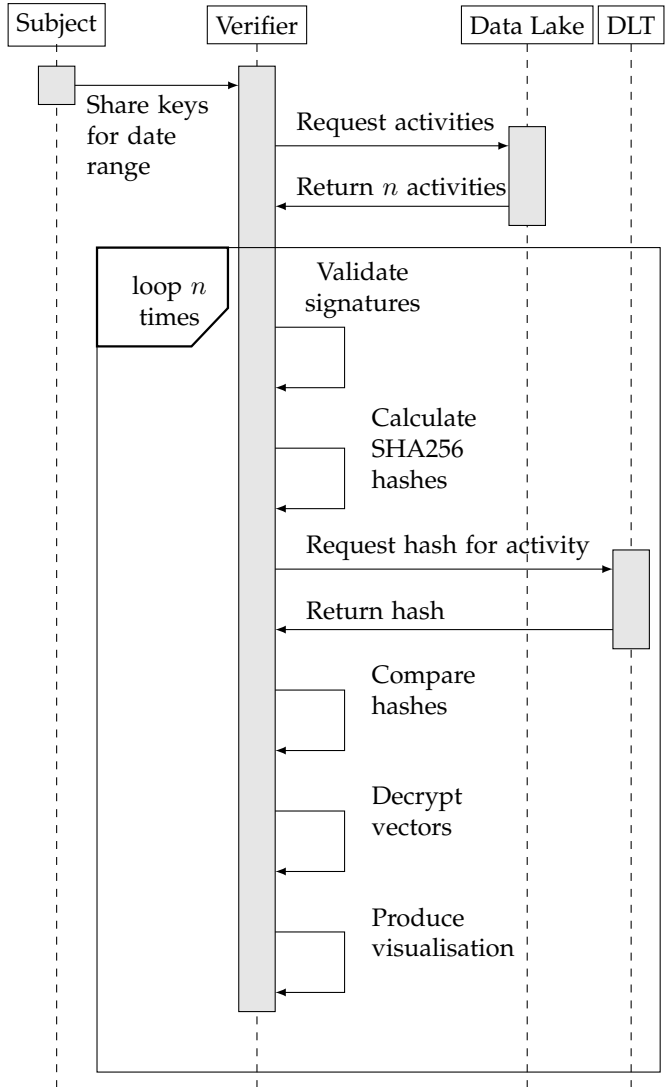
Subject

Verifier

Data Lake

DLT

Share keys for date range

Request activities

Return $n$ activities

loop $n$ times

Validate signatures

Calculate SHA256 hashes

Request hash for activity

Return hash

Compare hashes

Decrypt vectors

Produce visualisation